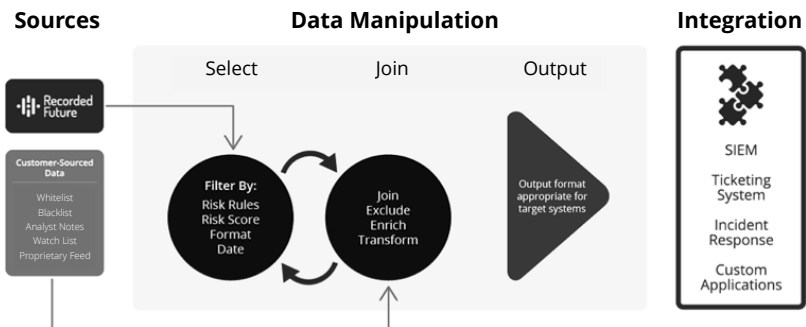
Sources

Data Manipulation

Integration

Recorded Future

Customer-Sourced Data

Whitelist
Blacklist
Analyst Notes
Watch List
Proprietary Feed

Select

Join

Output

Filter By:
Risk Rules
Risk Score
Format
Date

Join
Exclude
Enrich
Transform

Output format appropriate for target systems

SIEM

Ticketing System

Incident Response

Custom Applications